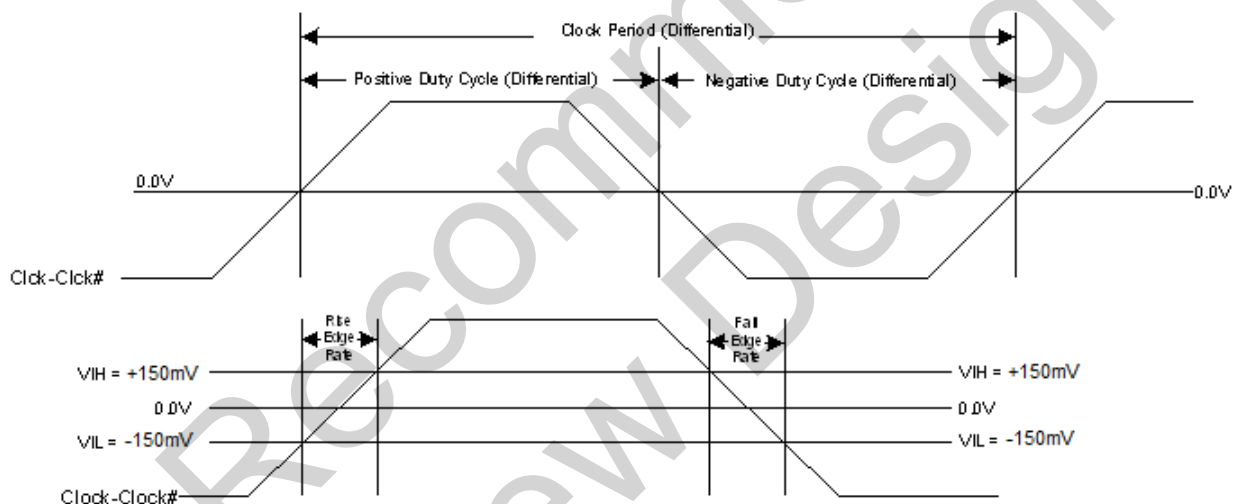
Clock Period (Differential)

Positive Duty Cycle (Differential)

Negative Duty Cycle (Differential)

0.0V

0.0V

Clck-Clck#

Rise Edge Rate

Fall Edge Rate

VIH = +150mV

VIH = +150mV

0.0V

0.0V

VIL = -150mV

VIL = -150mV

Clock-Clock#

Recommended for New Designs